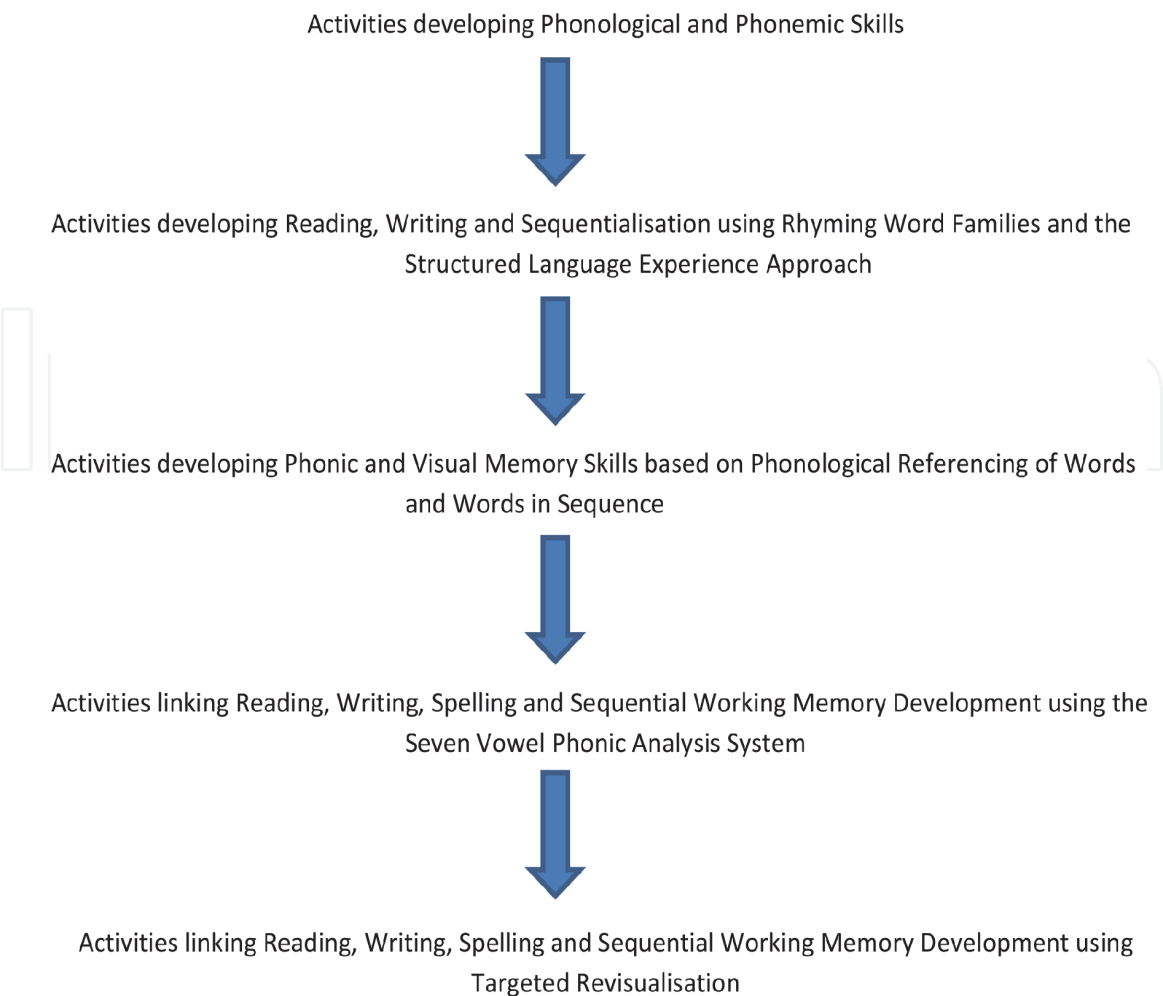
Activities developing Phonological and Phonemic Skills

Activities developing Reading, Writing and Sequentialisation using Rhyming Word Families and the Structured Language Experience Approach

Activities developing Phonic and Visual Memory Skills based on Phonological Referencing of Words and Words in Sequence

Activities linking Reading, Writing, Spelling and Sequential Working Memory Development using the Seven Vowel Phonic Analysis System

Activities linking Reading, Writing, Spelling and Sequential Working Memory Development using Targeted Revisualisation